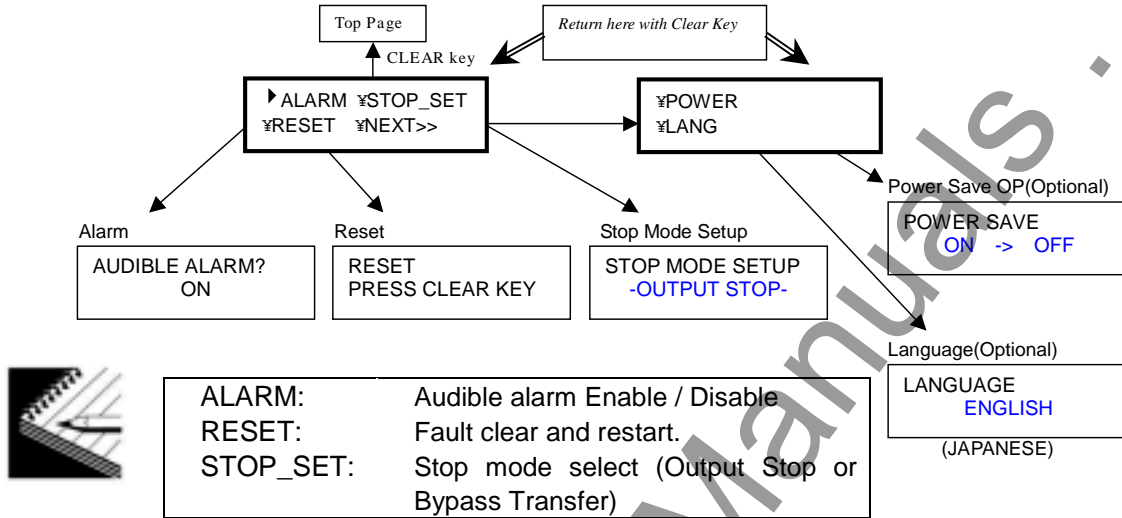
Top Page

Return here with Clear Key

CLEAR key

ALARM ¥STOP_SET
¥RESET ¥NEXT>>

¥POWER
¥LANG

Power Save OP(Optional)

POWER SAVE
ON -> OFF

Alarm

AUDIBLE ALARM?
ON

Reset

RESET
PRESS CLEAR KEY

Stop Mode Setup

STOP MODE SETUP
-OUTPUT STOP-

Language(Optional)

LANGUAGE
ENGLISH

(JAPANESE)

| | |
|---|---|
| ALARM: | Audible alarm Enable / Disable |
| RESET: | Fault clear and restart. |
| STOP_SET: | Stop mode select (Output Stop or Bypass Transfer) |